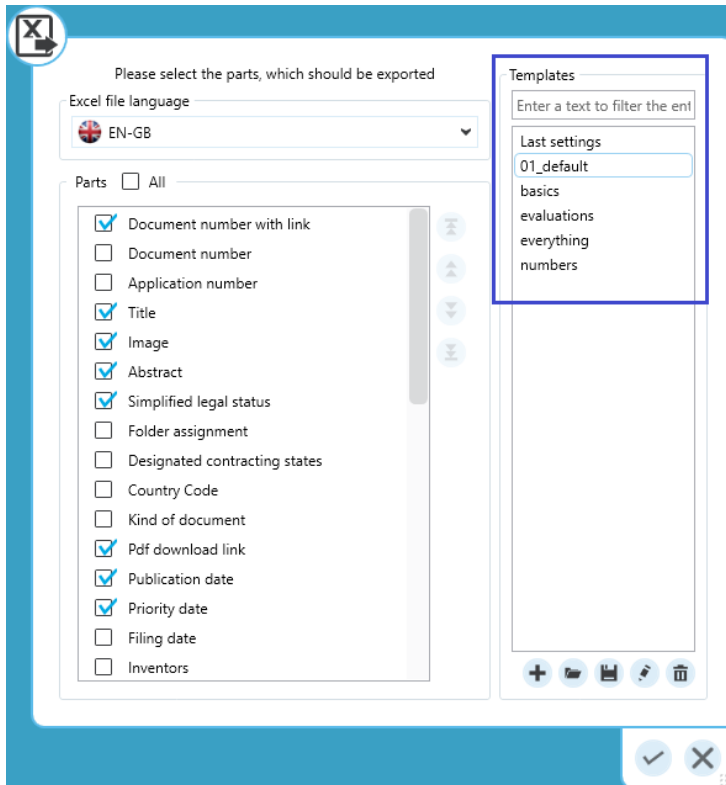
Please select the parts, which should be exported

Excel file language

EN-GB

Parts All

Document number with link
Document number
Application number
Title
Image
Abstract
Simplified legal status
Folder assignment
Designated contracting states
Country Code
Kind of document
Pdf download link
Publication date
Priority date
Filing date
Inventors

Templates

Enter a text to filter the ent

Last settings
01_default
basics
evaluations
everything
numbers